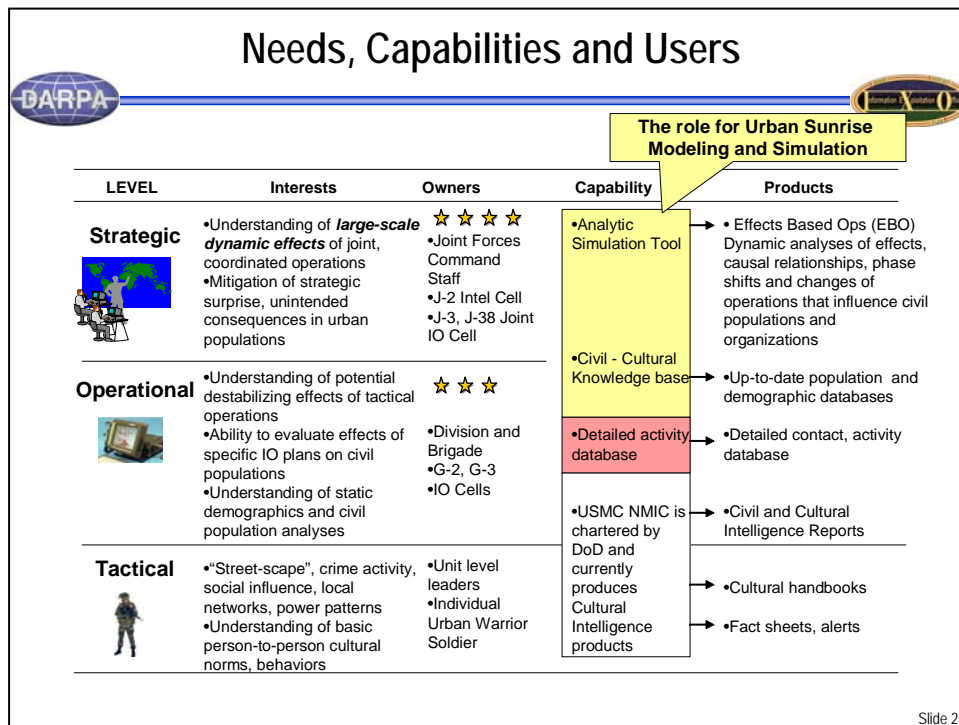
Needs, Capabilities and Users

DARPA

Information Exploitation Office

The role for Urban Sunrise Modeling and Simulation

| LEVEL | Interests | Owners | Capability | Products |
|---|---|---|---|---|
| Strategic | •Understanding of ***large-scale dynamic effects*** of joint, coordinated operations •Mitigation of strategic surprise, unintended consequences in urban populations | ☆☆☆☆ •Joint Forces Command Staff •J-2 Intel Cell •J-3, J-38 Joint IO Cell | •Analytic Simulation Tool | • Effects Based Ops (EBO) Dynamic analyses of effects, causal relationships, phase shifts and changes of operations that influence civil populations and organizations |
| Operational | •Understanding of potential destabilizing effects of tactical operations •Ability to evaluate effects of specific IO plans on civil populations •Understanding of static demographics and civil population analyses | ☆☆☆ •Division and Brigade •G-2, G-3 •IO Cells | •Civil - Cultural Knowledge base •Detailed activity database •USMC NMIC is chartered by DoD and currently produces Cultural Intelligence products | •Up-to-date population and demographic databases •Detailed contact, activity database •Civil and Cultural Intelligence Reports |
| Tactical | •"Street-scape", crime activity, social influence, local networks, power patterns •Understanding of basic person-to-person cultural norms, behaviors | •Unit level leaders •Individual Urban Warrior Soldier | | •Cultural handbooks •Fact sheets, alerts |

Slide 2